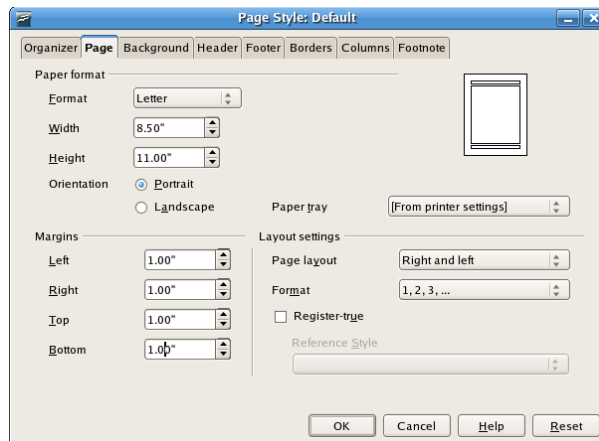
Page Style: Default

Organizer | Page | Background | Header | Footer | Borders | Columns | Footnote

Paper format

Format Letter

Width 8.50"

Height 11.00"

Orientation Portrait

Landscape

Paper tray [From printer settings]

Margins

Left 1.00"

Right 1.00"

Top 1.00"

Bottom 1.00"

Layout settings

Page layout Right and left

Format 1, 2, 3, ...

Register-true

Reference Style

OK Cancel Help Reset